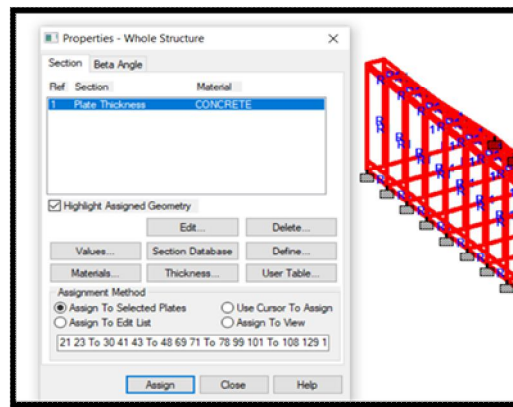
Properties - Whole Structure

Section | Beta Angle

| Ref | Section | Material |
|---|---|---|
| 1 | Plate Thickness | CONCRETE |

Highlight Assigned Geometry

Edit... | Delete...

Values... | Section Database | Define...

Materials... | Thickness... | User Table...

Assignment Method

Assign To Selected Plates
Use Cursor To Assign
Assign To Edit List
Assign To View

21 23 To 30 41 43 To 48 69 71 To 78 99 101 To 108 129 1

Assign | Close | Help